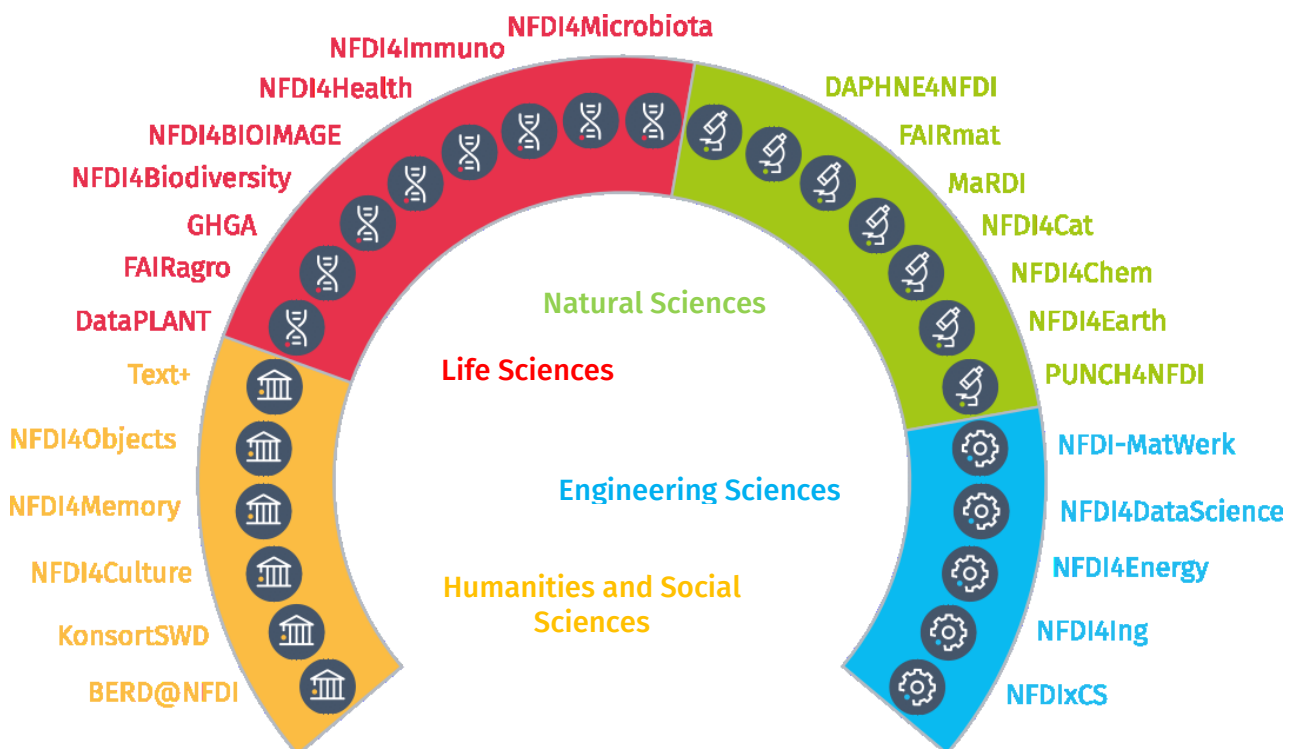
NFDI4Microbiota
NFDI4Immuno
NFDI4Health
NFDI4BIOIMAGE
NFDI4Biodiversity
GHGA
FAIRagro
DataPLANT

DAPHNE4NFDI
FAIRmat
MaRDI
NFDI4Cat
NFDI4Chem
NFDI4Earth
PUNCH4NFDI

Natural Sciences

Life Sciences

Text+
NFDI4Objects
NFDI4Memory
NFDI4Culture
KonsortSWD
BERD@NFDI

Engineering Sciences

Humanities and Social Sciences

NFDI-MatWerk
NFDI4DataScience
NFDI4Energy
NFDI4Ing
NFDIxCS